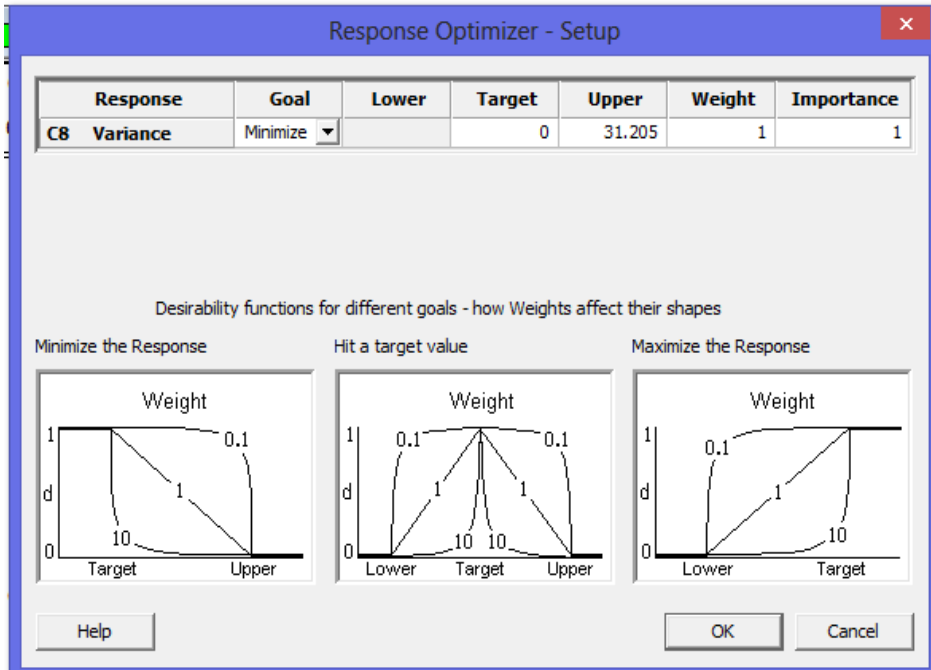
Response Optimizer - Setup

| | Response | Goal | Lower | Target | Upper | Weight | Importance |
|---|---|---|---|---|---|---|---|
| C8 | Variance | Minimize | | 0 | 31.205 | 1 | 1 |

Desirability functions for different goals - how Weights affect their shapes

Minimize the Response

Weight
1
d
0
0.1
1
10
Target
Upper

Hit a target value

Weight
1
d
0
0.1
0.1
1
1
10
10
Lower
Target
Upper

Maximize the Response

Weight
1
d
0
0.1
1
10
Lower
Target

Help

OK

Cancel